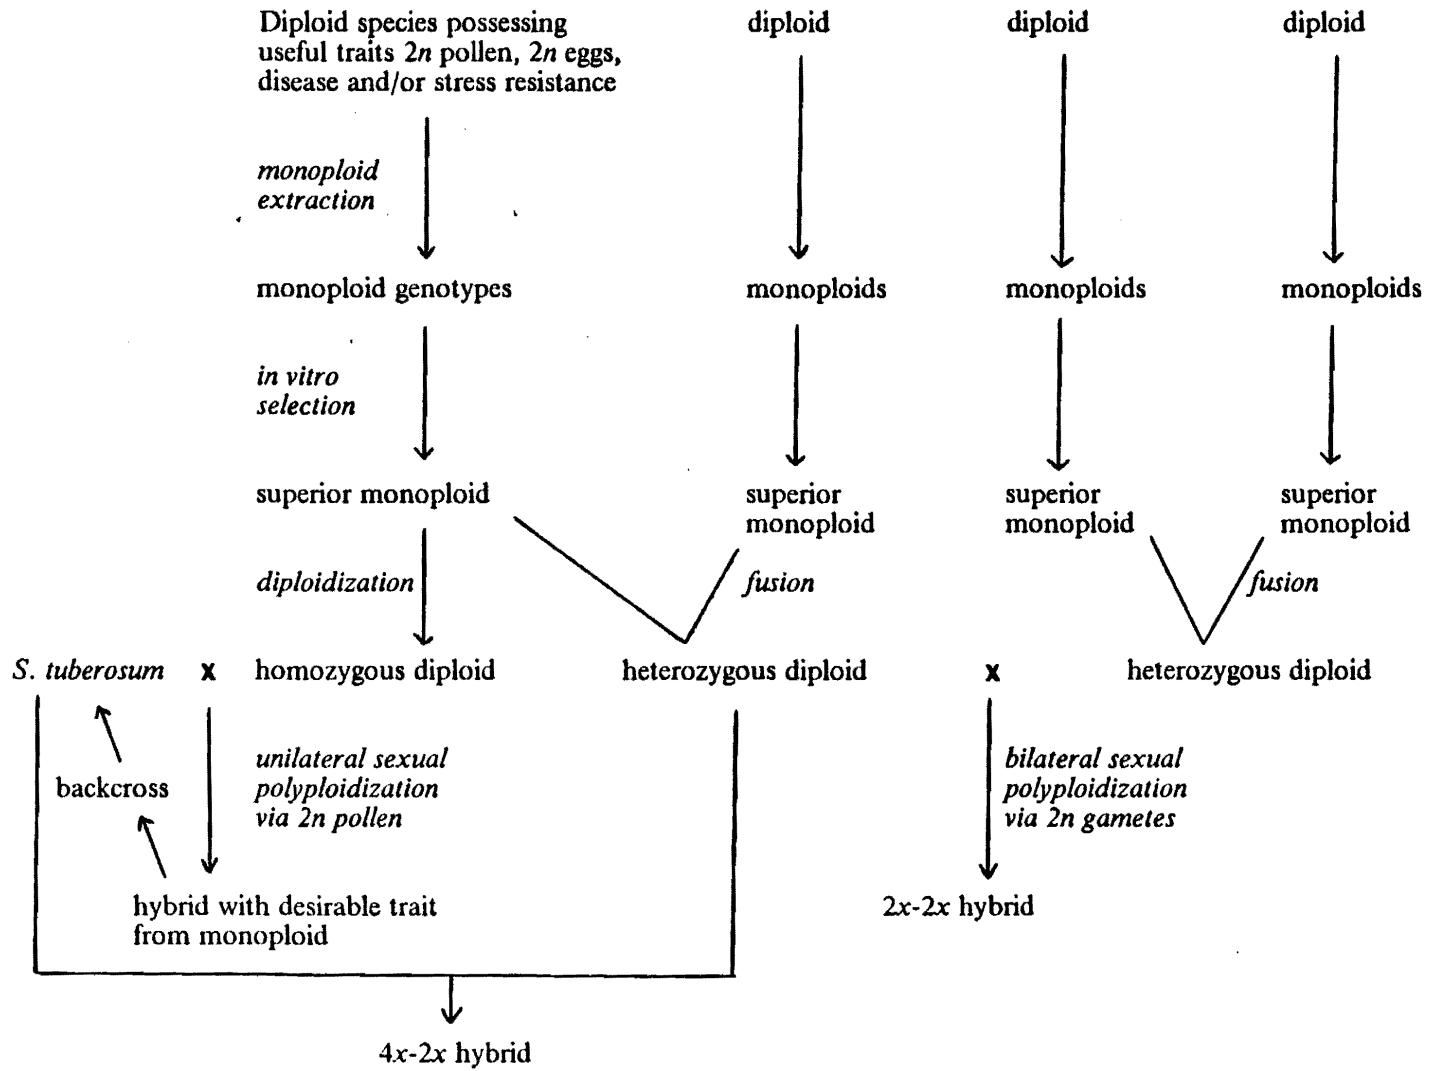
Diploid species possessing useful traits $2n$ pollen, $2n$ eggs, disease and/or stress resistance

diploid

diploid

diploid

*monoploid extraction*

monoploid genotypes

monoploids

monoploids

monoploids

*in vitro selection*

superior monoploid

superior monoploid

superior monoploid

superior monoploid

*diploidization*

*fusion*

*fusion*

*S. tuberosum* x homozygous diploid

heterozygous diploid

x

heterozygous diploid

backcross

*unilateral sexual polyploidization via 2n pollen*

*bilateral sexual polyploidization via 2n gametes*

hybrid with desirable trait from monoploid

$2x$-$2x$ hybrid

$4x$-$2x$ hybrid